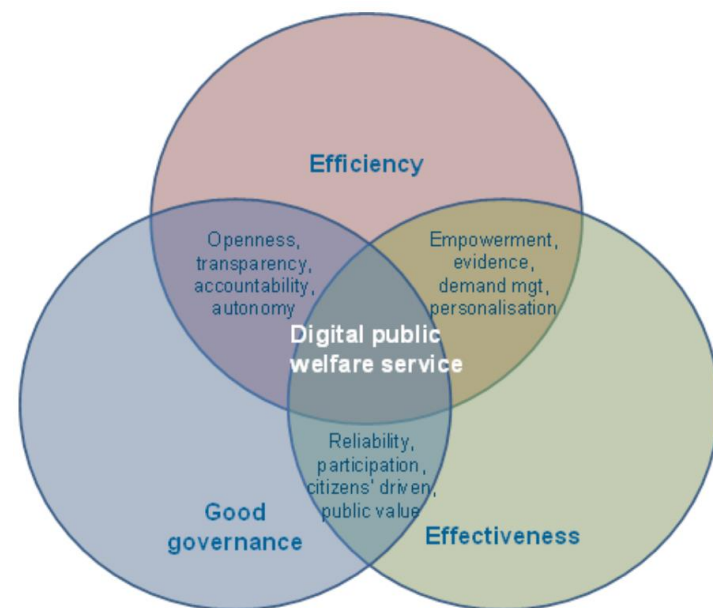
Efficiency

Openness, transparency, accountability, autonomy

Empowerment, evidence, demand mgt, personalisation

Digital public welfare service

Reliability, participation, citizens' driven, public value

Good governance

Effectiveness